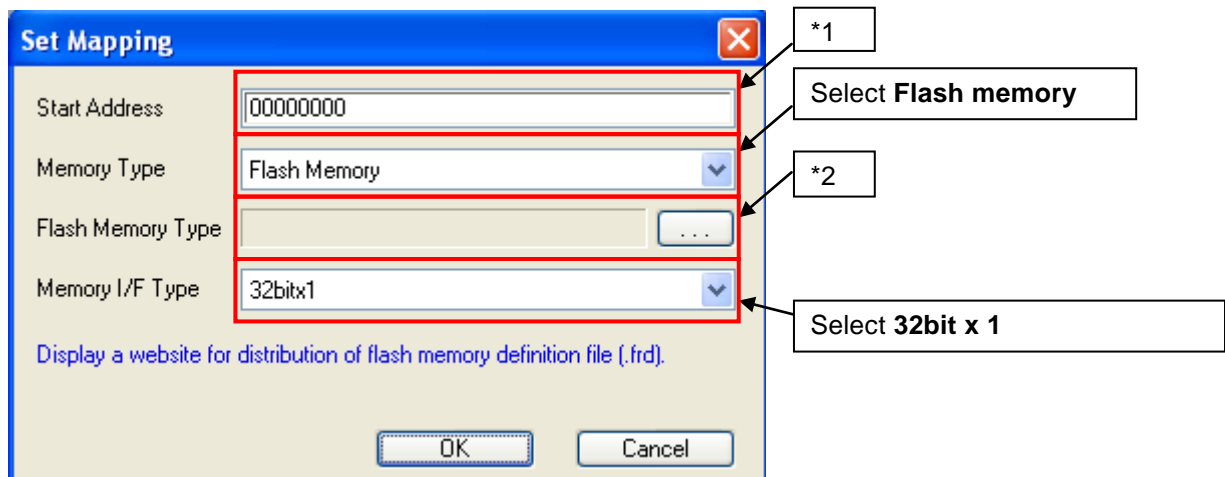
Set Mapping

Start Address 00000000

Memory Type Flash Memory

Flash Memory Type ...

Memory I/F Type 32bitx1

Display a website for distribution of flash memory definition file (.frd).

OK Cancel

*1

Select **Flash memory**

*2

Select **32bit x 1**